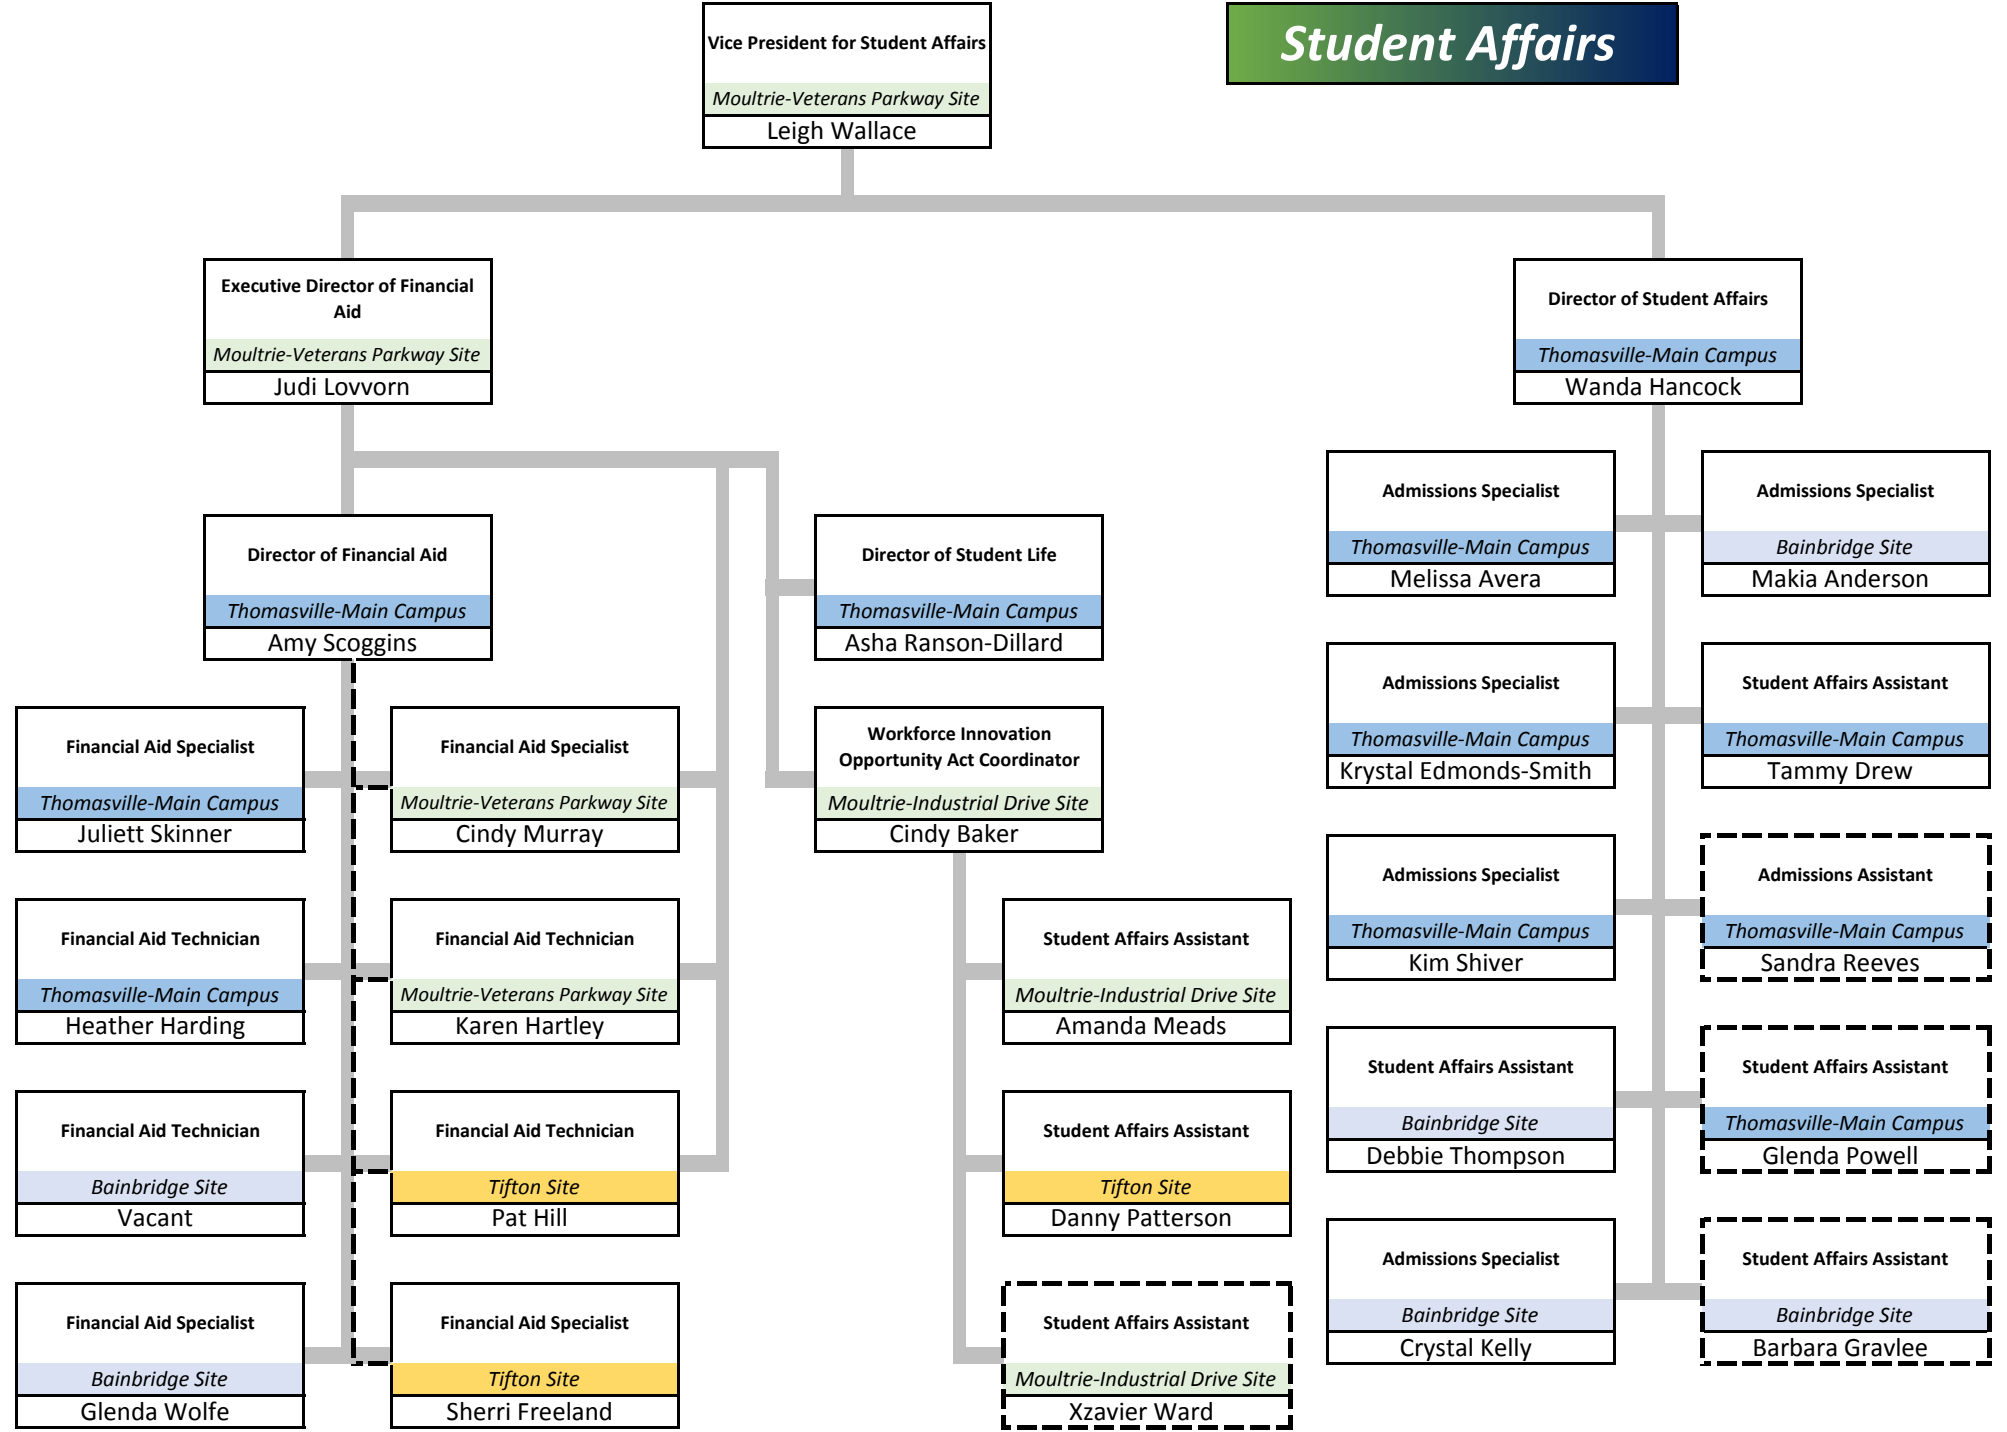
Student Affairs

Vice President for Student Affairs
Moultrie-Veterans Parkway Site
Leigh Wallace

Executive Director of Financial Aid
Moultrie-Veterans Parkway Site
Judi Lovvorn

Director of Student Affairs
Thomasville-Main Campus
Wanda Hancock

Director of Financial Aid
Thomasville-Main Campus
Amy Scoggins

Director of Student Life
Thomasville-Main Campus
Asha Ranson-Dillard

Workforce Innovation Opportunity Act Coordinator
Moultrie-Industrial Drive Site
Cindy Baker

Financial Aid Specialist
Thomasville-Main Campus
Juliett Skinner

Financial Aid Specialist
Moultrie-Veterans Parkway Site
Cindy Murray

Financial Aid Technician
Thomasville-Main Campus
Heather Harding

Financial Aid Technician
Moultrie-Veterans Parkway Site
Karen Hartley

Financial Aid Technician
Bainbridge Site
Vacant

Financial Aid Technician
Tifton Site
Pat Hill

Financial Aid Specialist
Bainbridge Site
Glenda Wolfe

Financial Aid Specialist
Tifton Site
Sherri Freeland

Student Affairs Assistant
Moultrie-Industrial Drive Site
Amanda Meads

Student Affairs Assistant
Tifton Site
Danny Patterson

Student Affairs Assistant
Moultrie-Industrial Drive Site
Xzavier Ward

Admissions Specialist
Thomasville-Main Campus
Melissa Avera

Admissions Specialist
Bainbridge Site
Makia Anderson

Admissions Specialist
Thomasville-Main Campus
Krystal Edmonds-Smith

Student Affairs Assistant
Thomasville-Main Campus
Tammy Drew

Admissions Specialist
Thomasville-Main Campus
Kim Shiver

Admissions Assistant
Thomasville-Main Campus
Sandra Reeves

Student Affairs Assistant
Bainbridge Site
Debbie Thompson

Student Affairs Assistant
Thomasville-Main Campus
Glenda Powell

Admissions Specialist
Bainbridge Site
Crystal Kelly

Student Affairs Assistant
Bainbridge Site
Barbara Gravlee